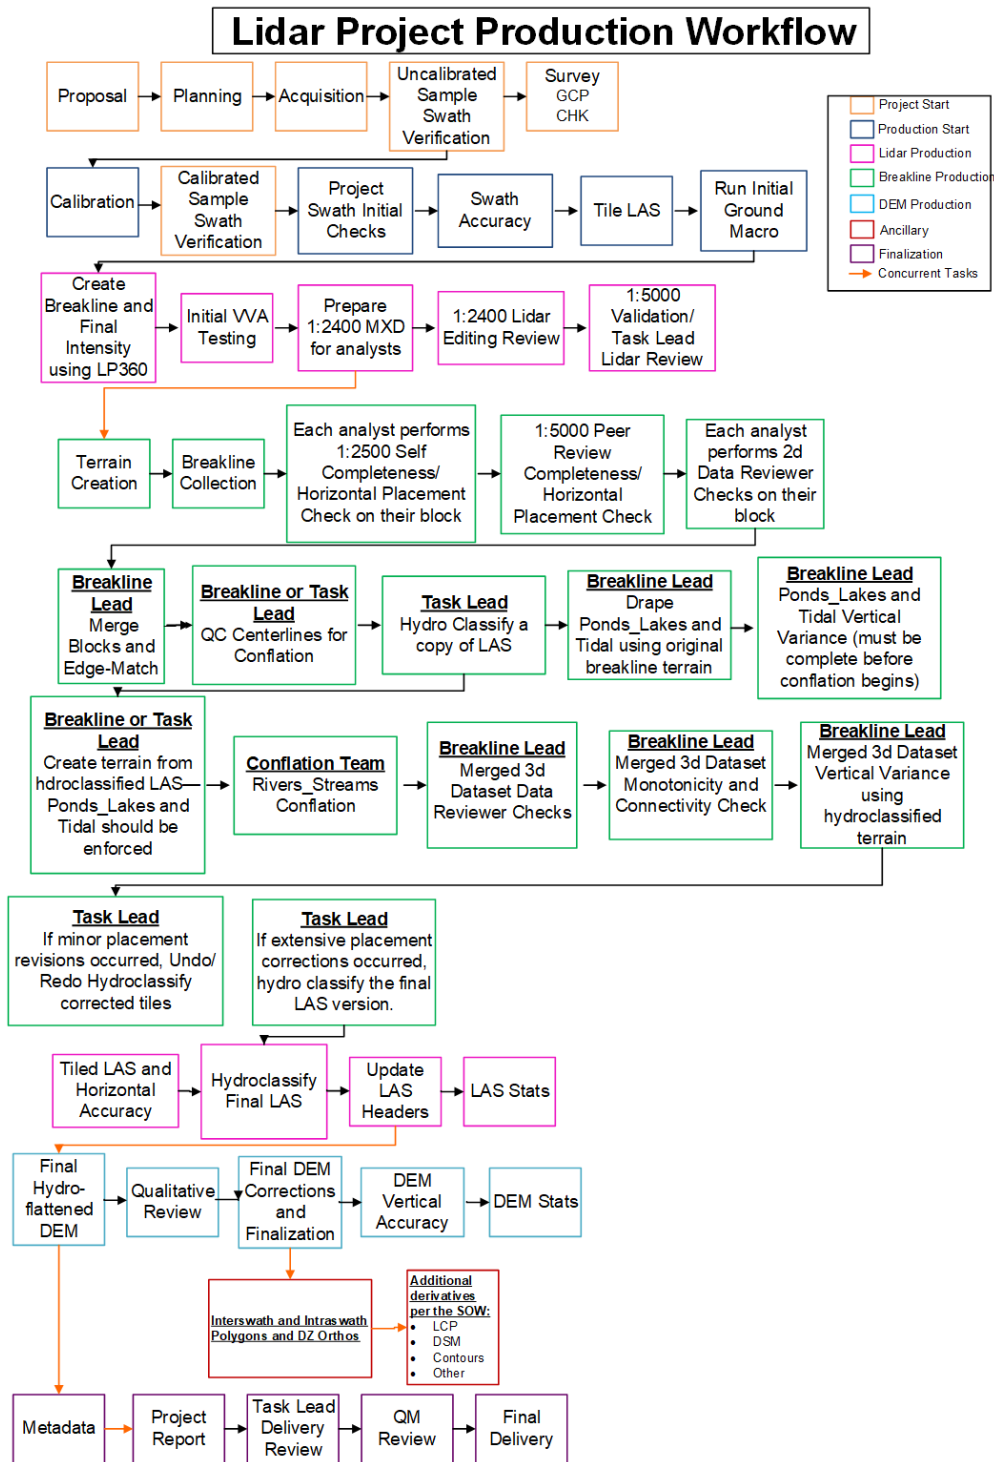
Lidar Project Production Workflow

Proposal

Planning

Acquisition

Uncalibrated Sample Swath Verification

Survey GCP CHK

Project Start

Production Start

Lidar Production

Breakline Production

DEM Production

Ancillary

Finalization

Concurrent Tasks

Calibration

Calibrated Sample Swath Verification

Project Swath Initial Checks

Swath Accuracy

Tile LAS

Run Initial Ground Macro

Create Breakline and Final Intensity using LP360

Initial VVA Testing

Prepare 1:2400 MXD for analysts

1:2400 Lidar Editing Review

1:5000 Validation/ Task Lead Lidar Review

Terrain Creation

Breakline Collection

Each analyst performs 1:2500 Self Completeness/ Horizontal Placement Check on their block

1:5000 Peer Review Completeness/ Horizontal Placement Check

Each analyst performs 2d Data Reviewer Checks on their block

Breakline Lead Merge Blocks and Edge-Match

Breakline or Task Lead QC Centerlines for Conflation

Task Lead Hydro Classify a copy of LAS

Breakline Lead Drape Ponds_Lakes and Tidal using original breakline terrain

Breakline Lead Ponds_Lakes and Tidal Vertical Variance (must be complete before conflation begins)

Breakline or Task Lead Create terrain from hdroclassified LAS— Ponds_Lakes and Tidal should be enforced

Conflation Team Rivers_Streams Conflation

Breakline Lead Merged 3d Dataset Data Reviewer Checks

Breakline Lead Merged 3d Dataset Monotonicity and Connectivity Check

Breakline Lead Merged 3d Dataset Vertical Variance using hydroclassified terrain

Task Lead If minor placement revisions occurred, Undo/ Redo Hydroclassify corrected tiles

Task Lead If extensive placement corrections occurred, hydro classify the final LAS version.

Tiled LAS and Horizontal Accuracy

Hydroclassify Final LAS

Update LAS Headers

LAS Stats

Final Hydro-flattened DEM

Qualitative Review

Final DEM Corrections and Finalization

DEM Vertical Accuracy

DEM Stats

Interswath and Intraswath Polygons and DZ Orthos

Additional derivatives per the SOW:
- LCP
- DSM
- Contours
- Other

Metadata

Project Report

Task Lead Delivery Review

QM Review

Final Delivery